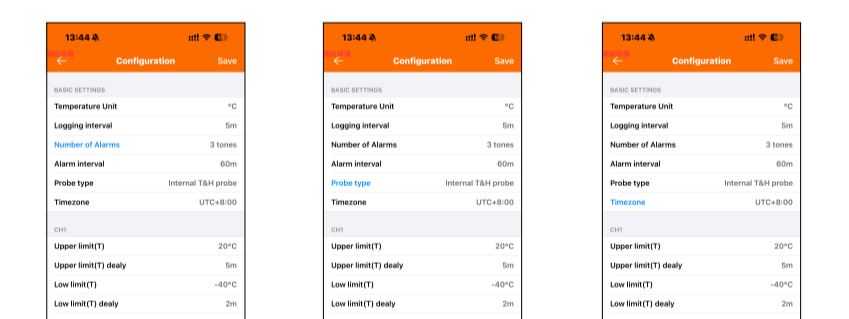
13:44

Configuration Save

BASIC SETTINGS

Temperature Unit °C

Logging interval 5m

Number of Alarms 3 tones

Alarm interval 60m

Probe type Internal T&H probe

Timezone UTC+8:00

CH1

Upper limit(T) 20°C

Upper limit(T) dealy 5m

Low limit(T) -40°C

Low limit(T) dealy 2m

13:44

Configuration Save

BASIC SETTINGS

Temperature Unit °C

Logging interval 5m

Number of Alarms 3 tones

Alarm interval 60m

Probe type Internal T&H probe

Timezone UTC+8:00

CH1

Upper limit(T) 20°C

Upper limit(T) dealy 5m

Low limit(T) -40°C

Low limit(T) dealy 2m

13:44

Configuration Save

BASIC SETTINGS

Temperature Unit °C

Logging interval 5m

Number of Alarms 3 tones

Alarm interval 60m

Probe type Internal T&H probe

Timezone UTC+8:00

CH1

Upper limit(T) 20°C

Upper limit(T) dealy 5m

Low limit(T) -40°C

Low limit(T) dealy 2m